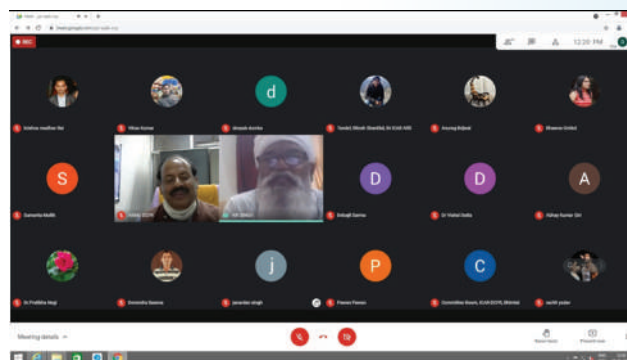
REC

12:20 PM

d

Vikas Kumar

Anurag Rajwal

Bhawna Girdhar

S

D

D

A

Samarth Malik

Dr Vishal Sethi

Abhay Kumar Giri

j

P

C

Dr Pratibha Negi

Devendra Saxena

janardan singh

Pawan Pawan

Committee Room, ICAR-ICFRE, Bhimtal

sachit yadav

Meeting details